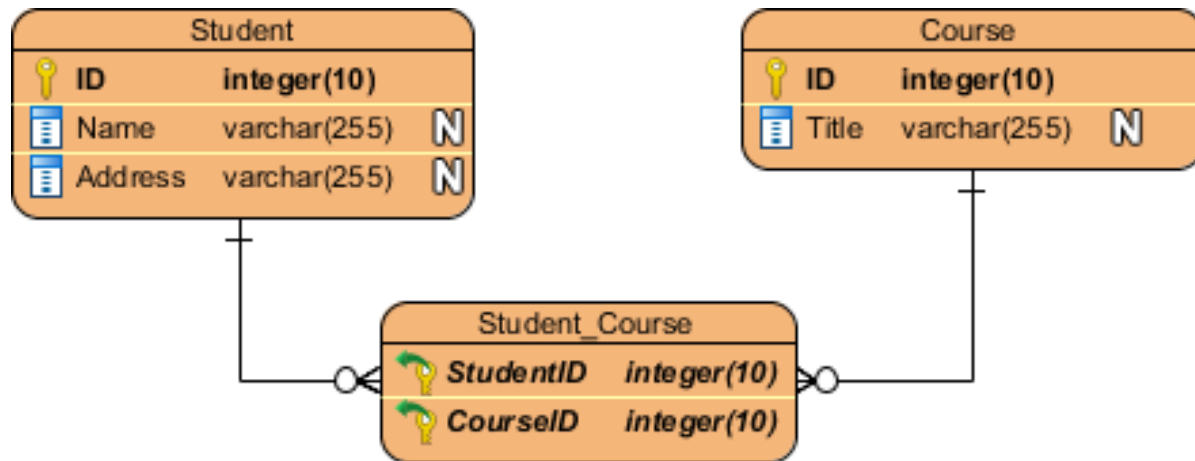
Student

| ID | integer(10) | |
|---|---|---|
| Name | varchar(255) | N |
| Address | varchar(255) | N |

Course

| ID | integer(10) | |
|---|---|---|
| Title | varchar(255) | N |

Student_Course

| StudentID | integer(10) |
|---|---|
| CourseID | integer(10) |